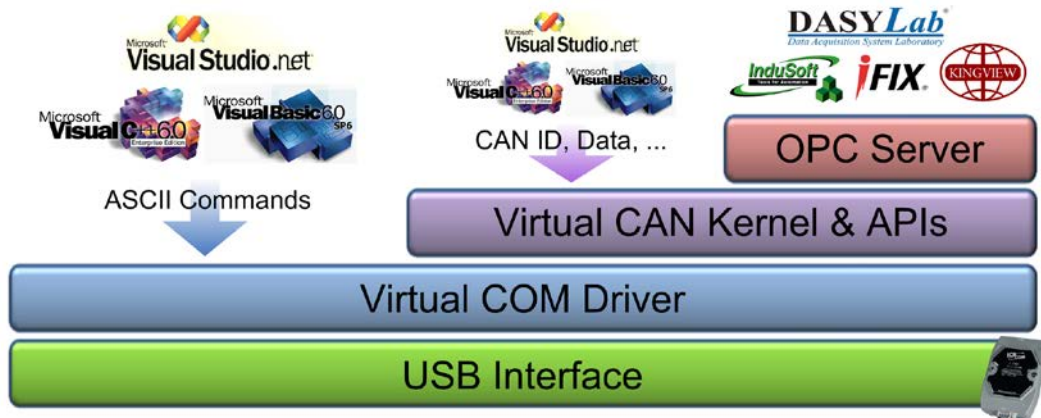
Microsoft Visual Studio.net

Microsoft Visual C++ 6.0 Enterprise Edition

Microsoft Visual Basic 6.0 SP6

ASCII Commands

Microsoft Visual Studio.net

Microsoft Visual C++ 6.0 Enterprise Edition

Microsoft Visual Basic 6.0 SP6

CAN ID, Data, ...

DASYLab Data Acquisition System Laboratory

InduSoft Tools for Automation

iFIX

KINGVIEW

OPC Server

Virtual CAN Kernel & APIs

Virtual COM Driver

USB Interface